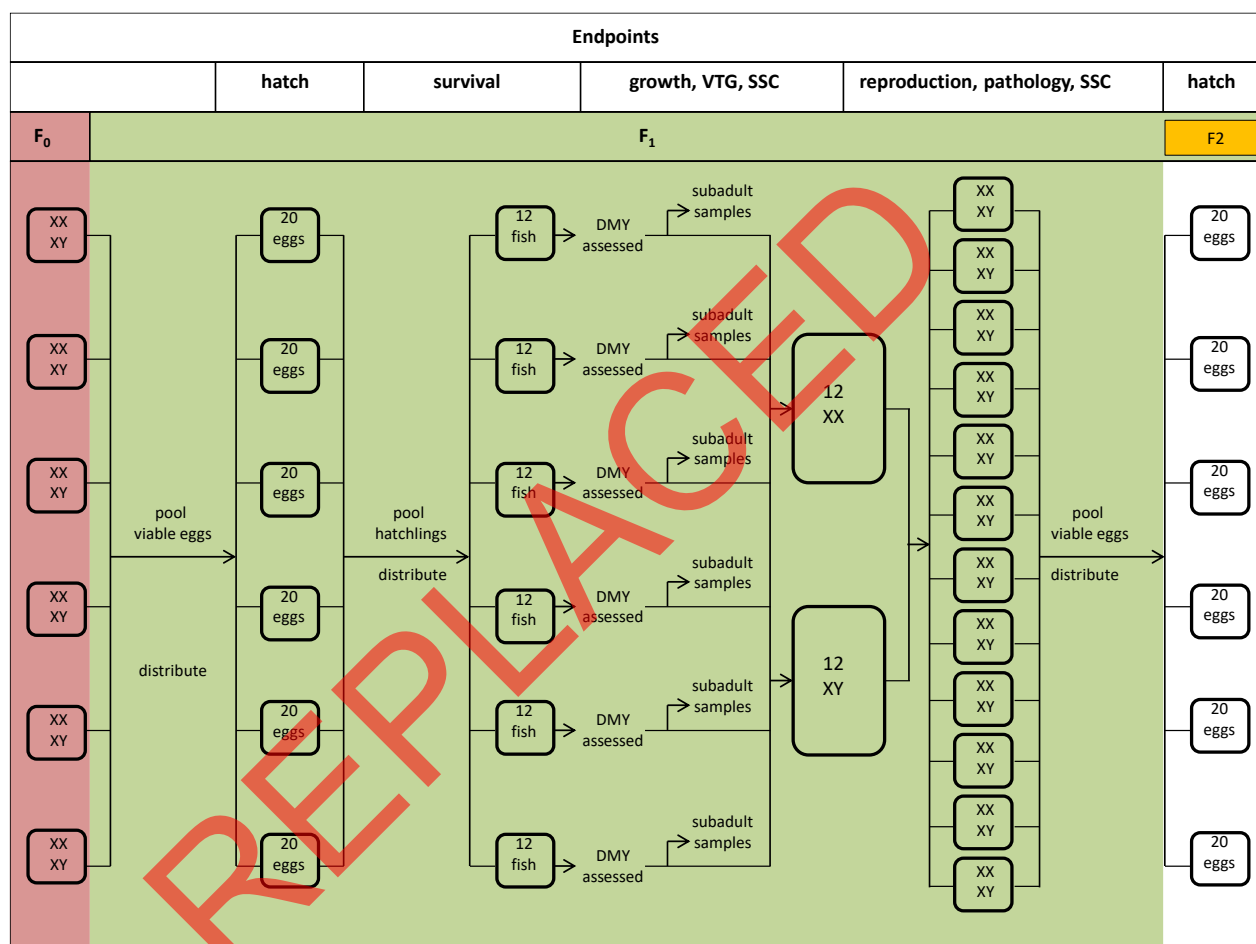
Endpoints

| | hatch | survival | growth, VTG, SSC | reproduction, pathology, SSC | hatch |
|---|---|---|---|---|---|

$F_0$

$F_1$

F2

XX XY

XX XY

XX XY

XX XY

XX XY

XX XY

pool viable eggs

distribute

20 eggs

20 eggs

20 eggs

20 eggs

20 eggs

20 eggs

pool hatchlings

distribute

12 fish

DMY assessed

subadult samples

12 fish

DMY assessed

subadult samples

12 fish

DMY assessed

subadult samples

12 fish

DMY assessed

subadult samples

12 fish

DMY assessed

subadult samples

12 fish

DMY assessed

subadult samples

12 XX

12 XY

XX XY

XX XY

XX XY

XX XY

XX XY

XX XY

XX XY

XX XY

XX XY

XX XY

XX XY

XX XY

pool viable eggs

distribute

20 eggs

20 eggs

20 eggs

20 eggs

20 eggs

20 eggs

REPLACED